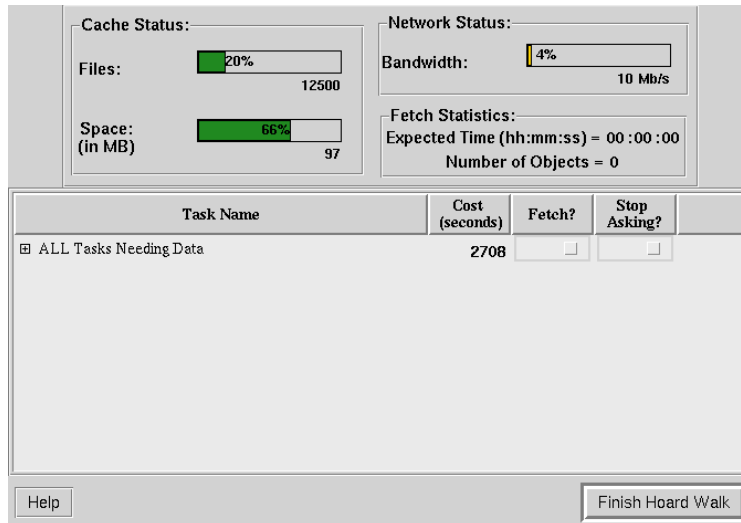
Cache Status:

Files: 20% 12500

Space: (in MB) 66% 97

Network Status:

Bandwidth: 4% 10 Mb/s

Fetch Statistics:

Expected Time (hh:mm:ss) = 00 :00 :00

Number of Objects = 0

| Task Name | Cost (seconds) | Fetch? | Stop Asking? |
|---|---|---|---|
| ⊞ ALL Tasks Needing Data | 2708 | | |

Help

Finish Hoard Walk